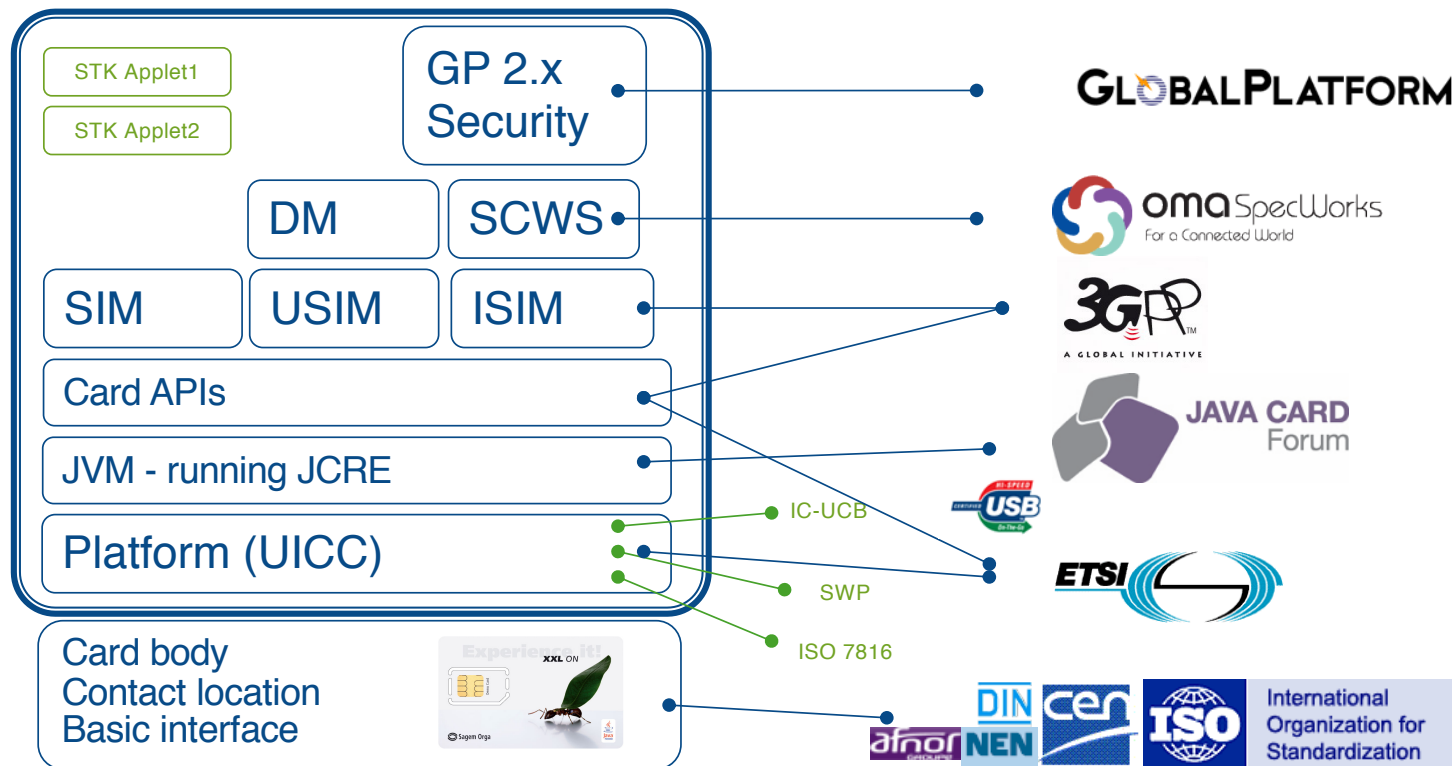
STK Applet1

STK Applet2

GP 2.x Security

GLOBALPLATFORM

DM

SCWS

oma SpecWorks
For a Connected World

SIM

USIM

ISIM

3GPP
A GLOBAL INITIATIVE

Card APIs

JAVA CARD Forum

JVM - running JCRE

HI-SPEED USB On-The-Go

IC-UCB

Platform (UICC)

SWP

ETSI

ISO 7816

Card body
Contact location
Basic interface

Experience it!
XXL ON
Sagem Orga

afnor

DIN
NEN

cen

ISO

International Organization for Standardization